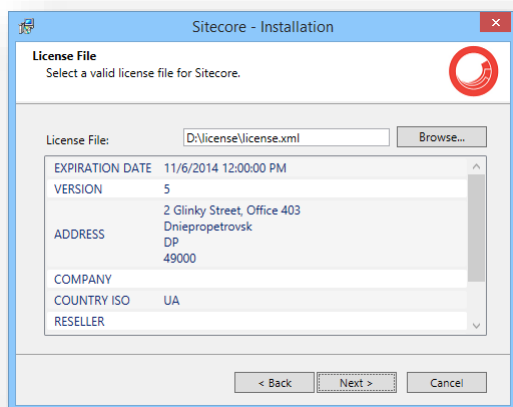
Sitecore - Installation

License File
Select a valid license file for Sitecore.

License File: D:\license\license.xml Browse...

| | |
|---|---|
| EXPIRATION DATE | 11/6/2014 12:00:00 PM |
| VERSION | 5 |
| ADDRESS | 2 Glinky Street, Office 403 Dniepropetrovsk DP 49000 |
| COMPANY | |
| COUNTRY ISO | UA |
| RESELLER | |

< Back Next > Cancel